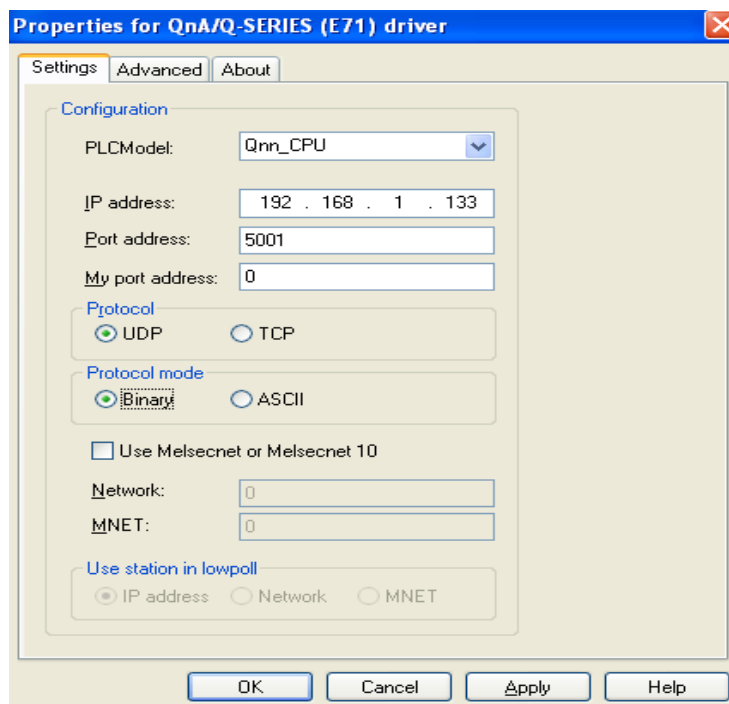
Properties for QnA/Q-SERIES (E71) driver

Settings | Advanced | About

Configuration

PLCModel: Qnn_CPU

IP address: 192 . 168 . 1 . 133

Port address: 5001

My port address: 0

Protocol

UDP TCP

Protocol mode

Binary ASCII

Use Melsecnet or Melsecnet 10

Network: 0

MNET: 0

Use station in lowpoll

IP address Network MNET

OK Cancel Apply Help